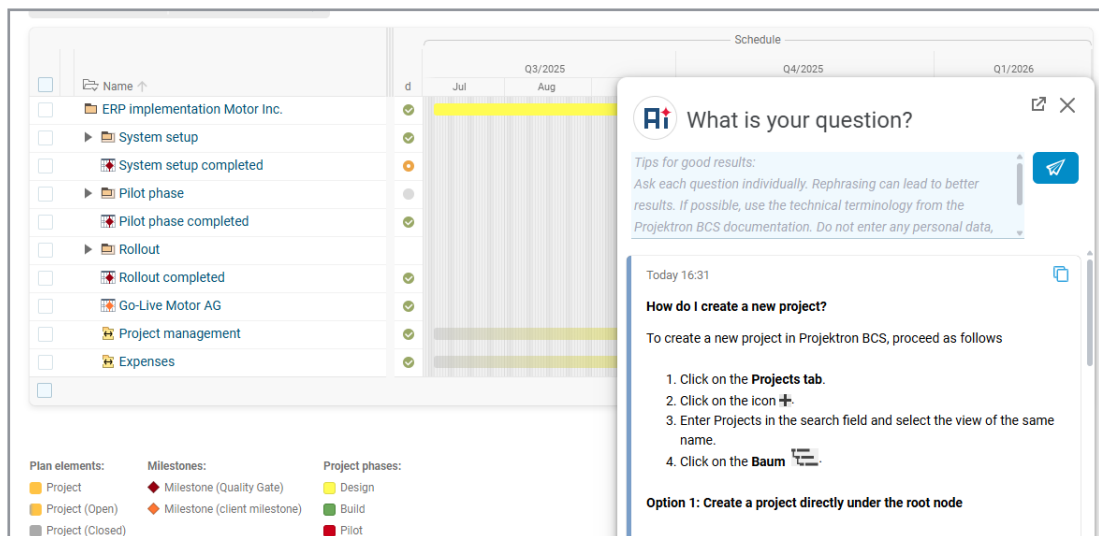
Schedule

Name ↑

d

Q3/2025

Q4/2025

Q1/2026

Jul

Aug

ERP implementation Motor Inc.

System setup

System setup completed

Pilot phase

Pilot phase completed

Rollout

Rollout completed

Go-Live Motor AG

Project management

Expenses

What is your question?

Tips for good results:
Ask each question individually. Rephrasing can lead to better results. If possible, use the technical terminology from the Projektron BCS documentation. Do not enter any personal data,

Today 16:31

**How do I create a new project?**

To create a new project in Projektron BCS, proceed as follows

1. Click on the **Projects tab**.
2. Click on the icon ✚.
3. Enter Projects in the search field and select the view of the same name.
4. Click on the **Baum**.

**Option 1: Create a project directly under the root node**

Plan elements:
Project
Project (Open)
Project (Closed)

Milestones:
Milestone (Quality Gate)
Milestone (client milestone)

Project phases:
Design
Build
Pilot